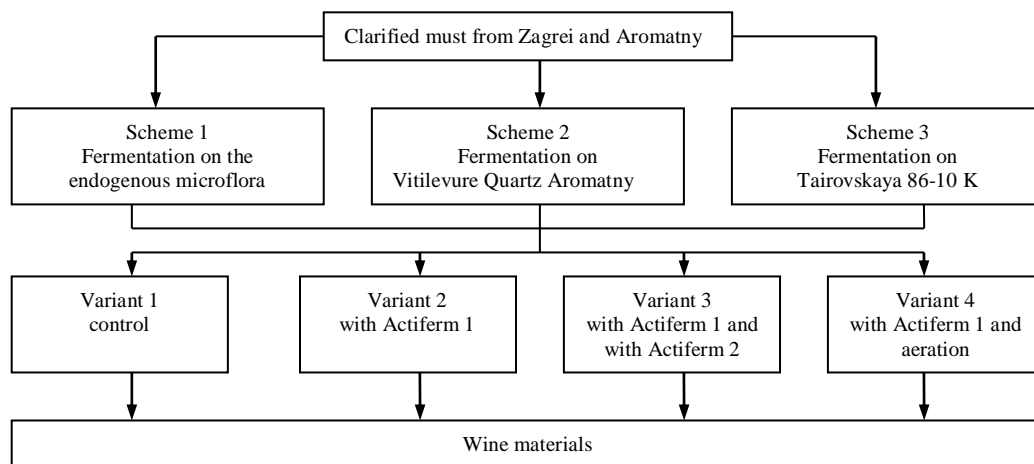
Clarified must from Zagrei and Aromatny

Scheme 1
Fermentation on the endogenous microflora

Scheme 2
Fermentation on Vitilevure Quartz Aromatny

Scheme 3
Fermentation on Tairovskaya 86-10 K

Variant 1
control

Variant 2
with Actiferm 1

Variant 3
with Actiferm 1 and with Actiferm 2

Variant 4
with Actiferm 1 and aeration

Wine materials